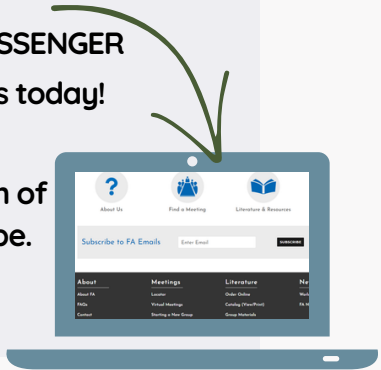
SSENGER

s today!

n of
be.

About Us

Find a Meeting

Literature & Resources

Subscribe to FA Emails

Enter Email

SUBSCRIBE

About
About FA
FAQs
Contact

Meetings
Locator
Virtual Meetings
Starting a New Group

Literature
Order Online
Catalog (View/Print)
Group Materials

Ne
Work
FA N